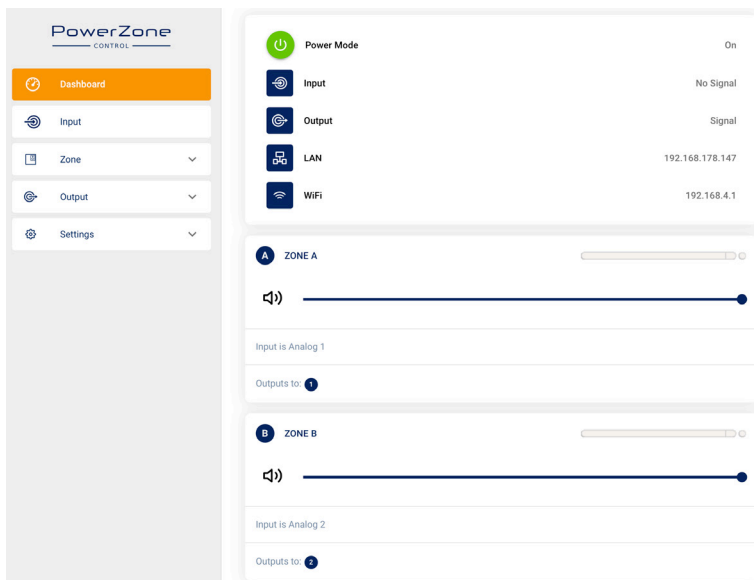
PowerZone
CONTROL

Dashboard
Input
Zone
Output
Settings

Power Mode On
Input No Signal
Output Signal
LAN 192.168.178.147
WiFi 192.168.4.1

A ZONE A

Input is Analog 1

Outputs to: 1

B ZONE B

Input is Analog 2

Outputs to: 2